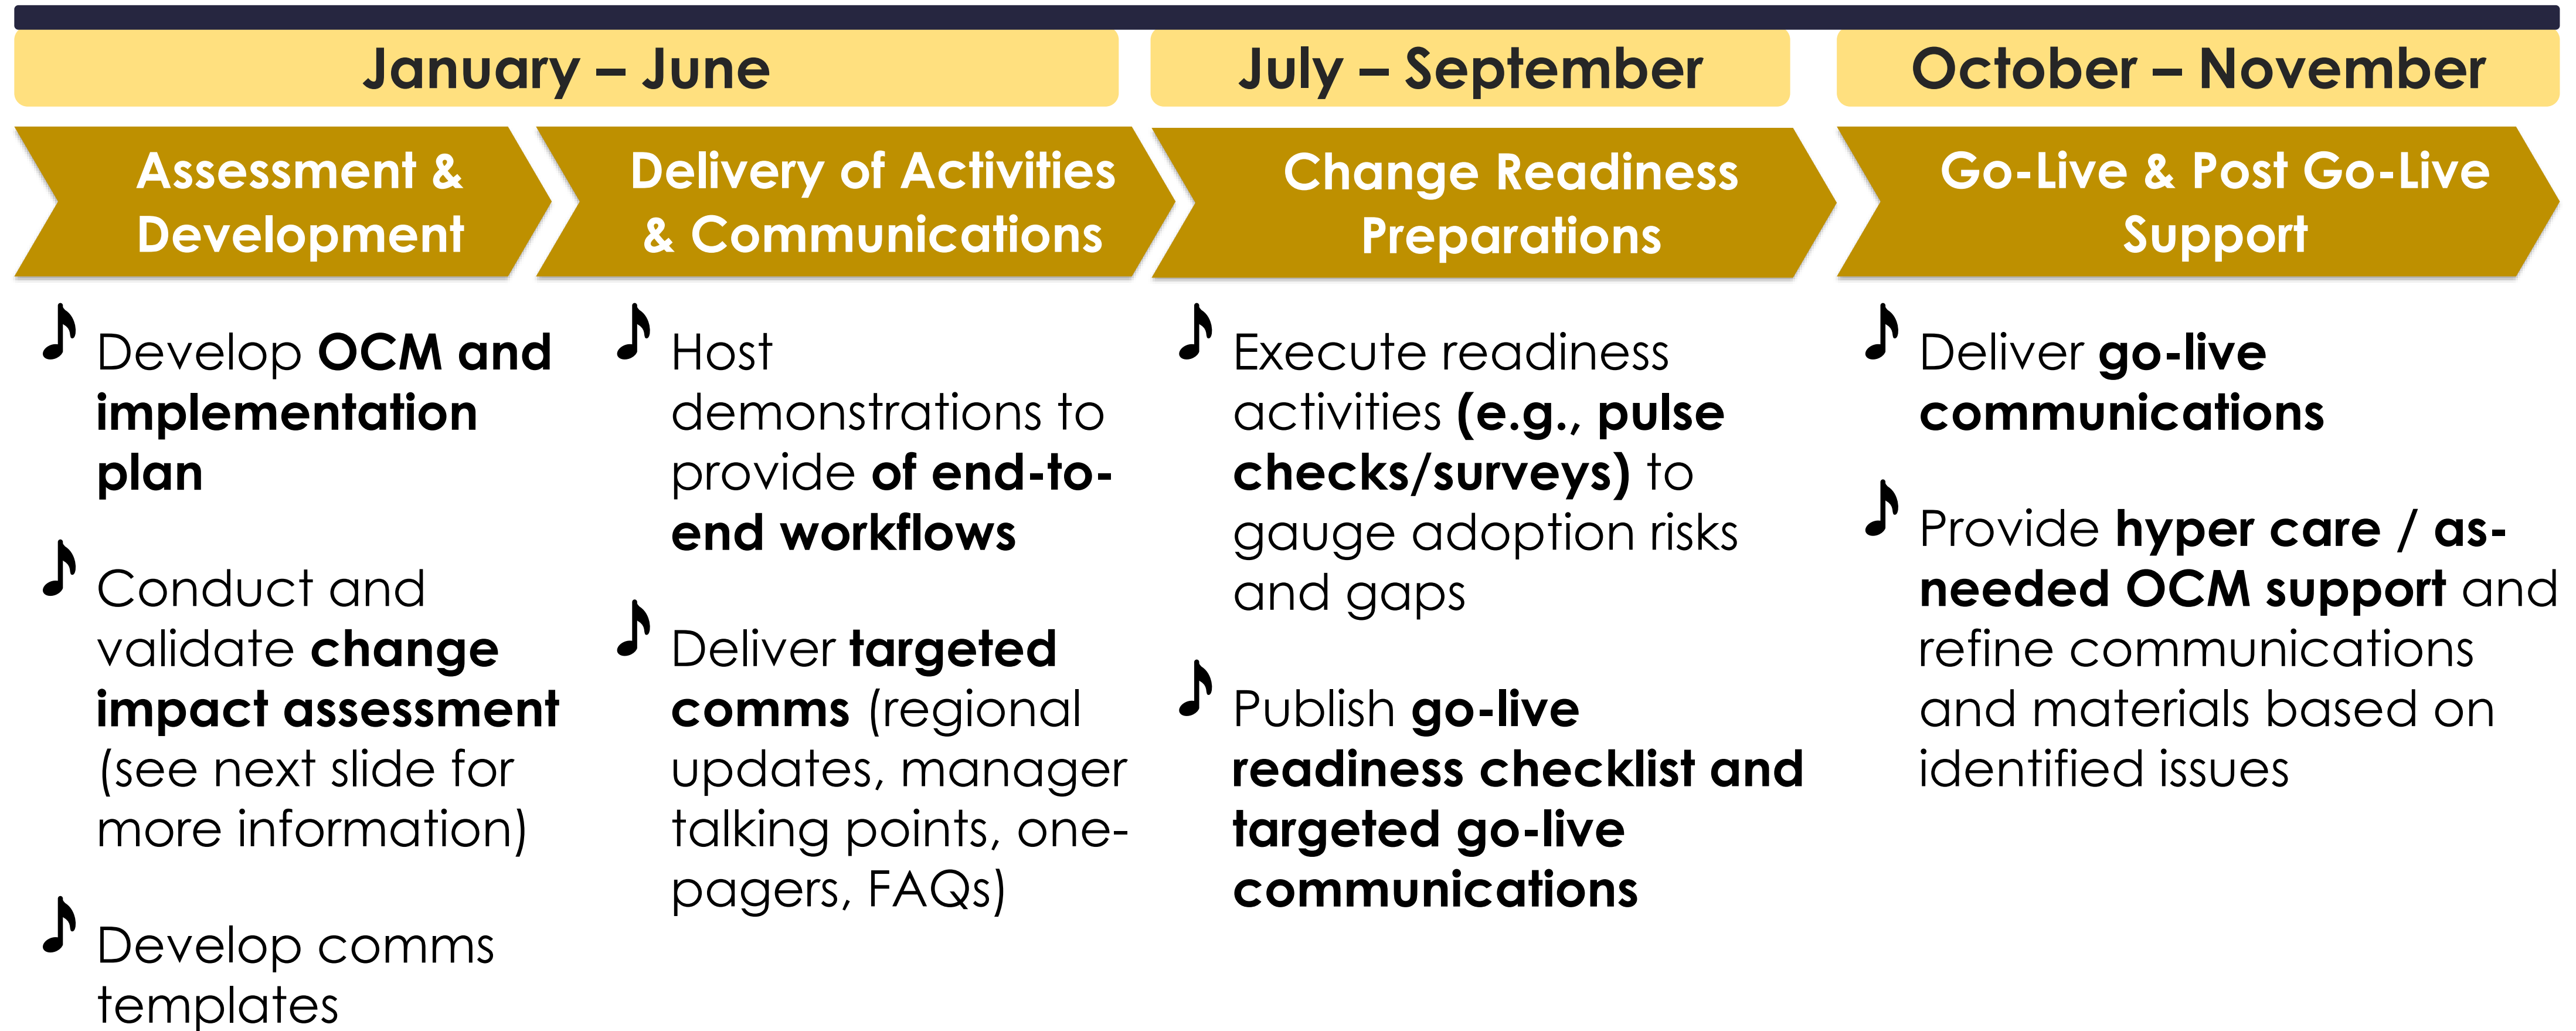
January – June

July – September

October – November

Assessment & Development

- ♪ Develop OCM and implementation plan
- ♪ Conduct and validate change impact assessment (see next slide for more information)
- ♪ Develop comms templates

Delivery of Activities & Communications

- ♪ Host demonstrations to provide of end-to-end workflows
- ♪ Deliver targeted comms (regional updates, manager talking points, one-pagers, FAQs)

Change Readiness Preparations

- ♪ Execute readiness activities (e.g., pulse checks/surveys) to gauge adoption risks and gaps
- ♪ Publish go-live readiness checklist and targeted go-live communications

Go-Live & Post Go-Live Support

- ♪ Deliver go-live communications
- ♪ Provide hyper care / as-needed OCM support and refine communications and materials based on identified issues